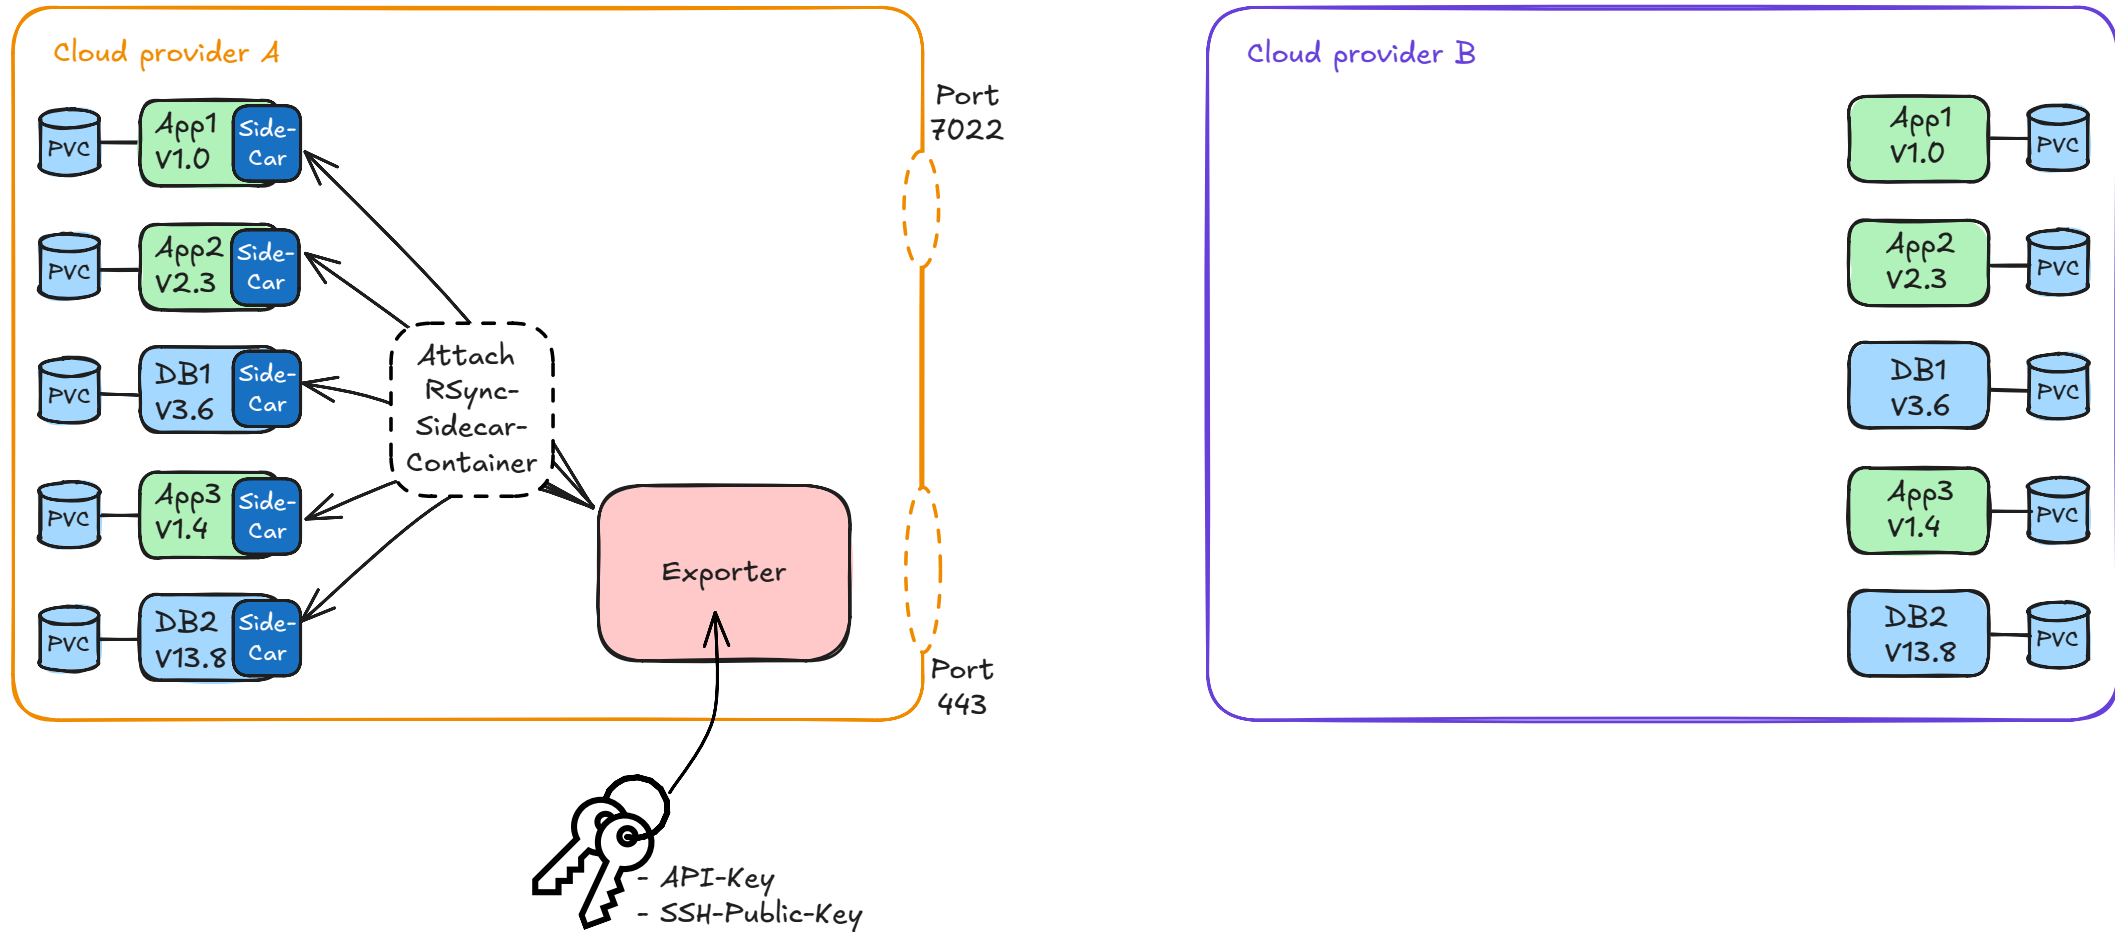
Cloud provider A

PVC App1 V1.0 Side-Car

PVC App2 V2.3 Side-Car

PVC DB1 V3.6 Side-Car

PVC App3 V1.4 Side-Car

PVC DB2 V13.8 Side-Car

Attach RSync-Sidecar-Container

Exporter

Port 7022

Port 443

- API-Key
- SSH-Public-Key

Cloud provider B

App1 V1.0 PVC

App2 V2.3 PVC

DB1 V3.6 PVC

App3 V1.4 PVC

DB2 V13.8 PVC